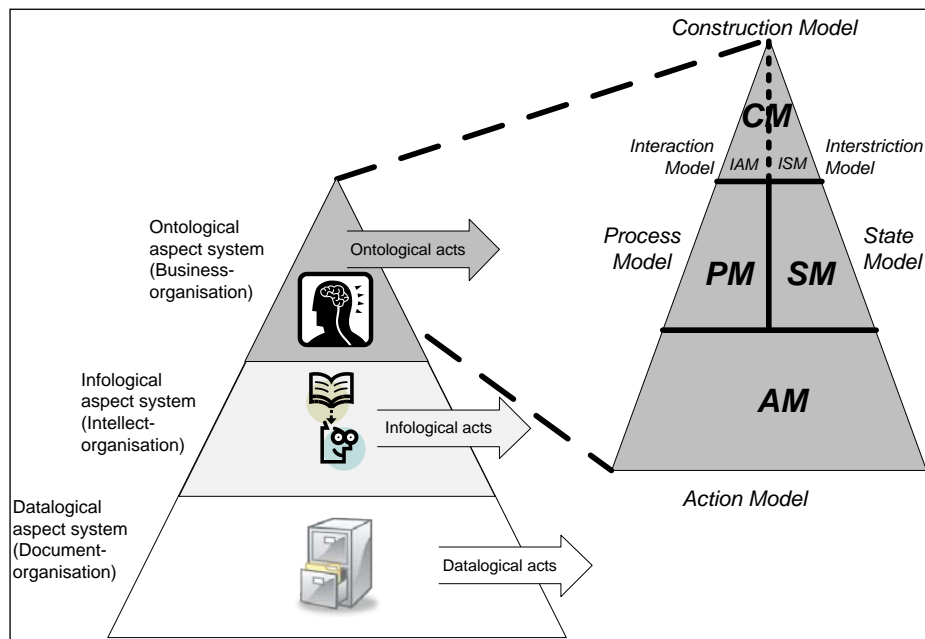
Construction Model

CM

Interaction Model

IAM

ISM

Interstriction Model

Process Model

PM

SM

State Model

AM

Action Model

Ontological aspect system (Business-organisation)

Ontological acts

Infological aspect system (Intellect-organisation)

Infological acts

Datalogical aspect system (Document-organisation)

Datalogical acts